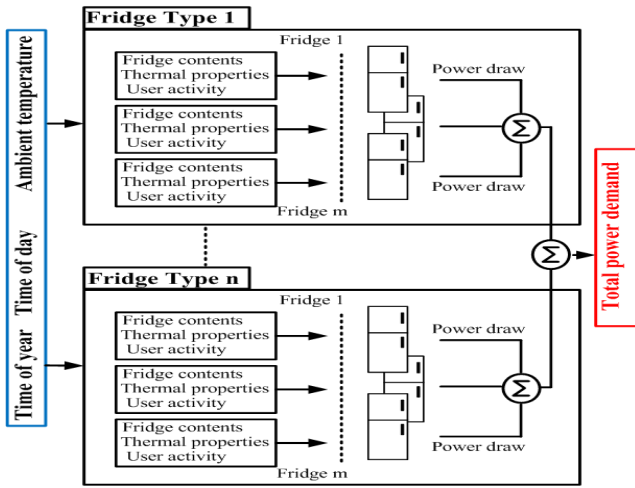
Time of year Time of day Ambient temperature

Fridge Type 1

Fridge 1

Fridge contents
Thermal properties
User activity

Fridge contents
Thermal properties
User activity

Fridge contents
Thermal properties
User activity

Fridge m

Power draw

$\Sigma$

Power draw

$\Sigma$

Total power demand

Fridge Type n

Fridge 1

Fridge contents
Thermal properties
User activity

Fridge contents
Thermal properties
User activity

Fridge contents
Thermal properties
User activity

Fridge m

Power draw

$\Sigma$

Power draw